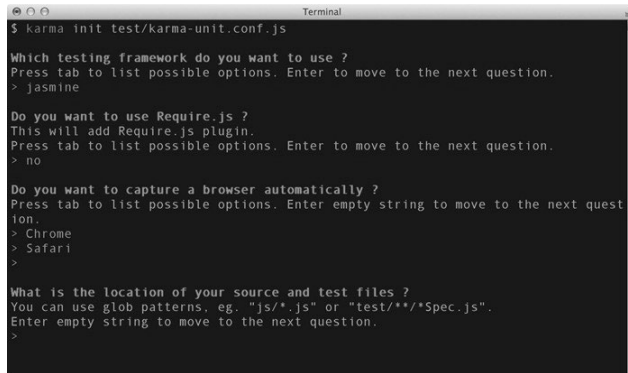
Terminal

$ karma init test/karma-unit.conf.js

Which testing framework do you want to use ?
Press tab to list possible options. Enter to move to the next question.
> jasmine

Do you want to use Require.js ?
This will add Require.js plugin.
Press tab to list possible options. Enter to move to the next question.
> no

Do you want to capture a browser automatically ?
Press tab to list possible options. Enter empty string to move to the next question.
> Chrome
> Safari
>

What is the location of your source and test files ?
You can use glob patterns, eg. "js/*.js" or "test/**/*Spec.js".
Enter empty string to move to the next question.
>